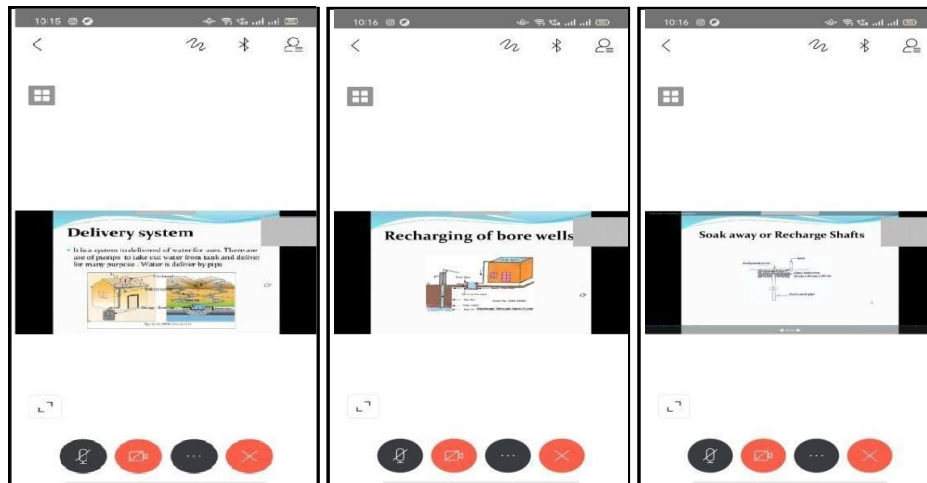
10:15

Delivery system

• It is a system to delivered of water for uses. There are use of pumps to take out water from tank and deliver for many purpose . Water is deliver by pipe

10:16

Recharging of bore wells

Recharge Through Hand Pump

10:16

Soak away or Recharge Shafts